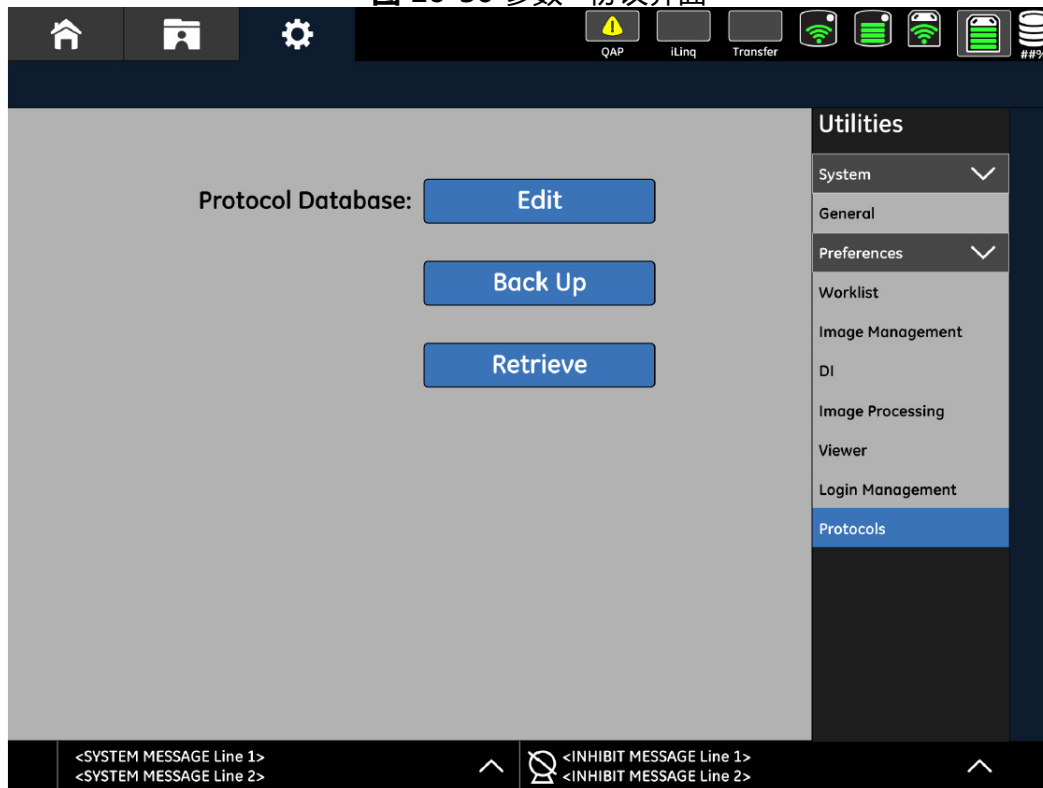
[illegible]

QAP
iLinq
Transfer
##%

Utilities

System
General
Preferences
Worklist
Image Management
DI
Image Processing
Viewer
Login Management
Protocols

Protocol Database: Edit

Back Up

Retrieve

<SYSTEM MESSAGE Line 1>
<SYSTEM MESSAGE Line 2>

<INHIBIT MESSAGE Line 1>
<INHIBIT MESSAGE Line 2>